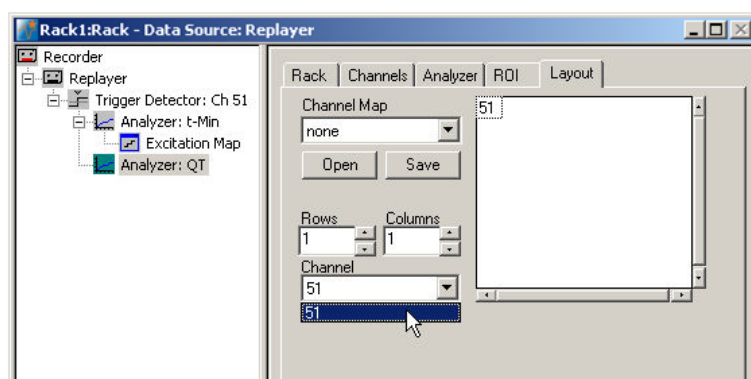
Rack1:Rack - Data Source: Replayer

Recorder
Replayer
Trigger Detector: Ch 51
Analyzer: t-Min
Excitation Map
Analyzer: QT

Rack | Channels | Analyzer | ROI | Layout

Channel Map
none
Open
Save
Rows
1
Columns
1
Channel
51
51

51